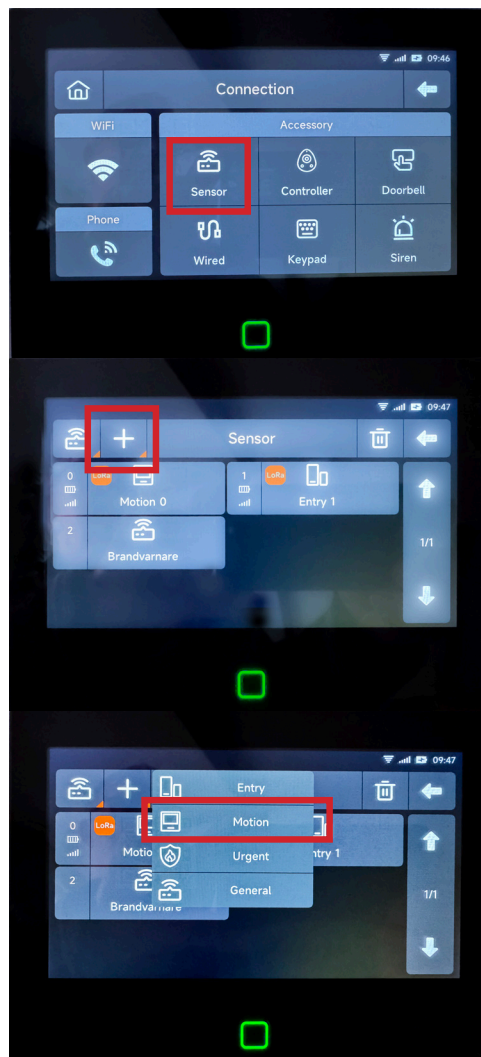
09:46

Connection

WiFi

Accessory

Sensor

Controller

Doorbell

Phone

Wired

Keypad

Siren

09:47

Sensor

0

LoRa

Motion 0

1

LoRa

Entry 1

2

Brandvarnare

1/1

09:47

Entry

0

LoRa

Motio

Motion

Urgent

ntry 1

2

General

Brandvarnare

1/1